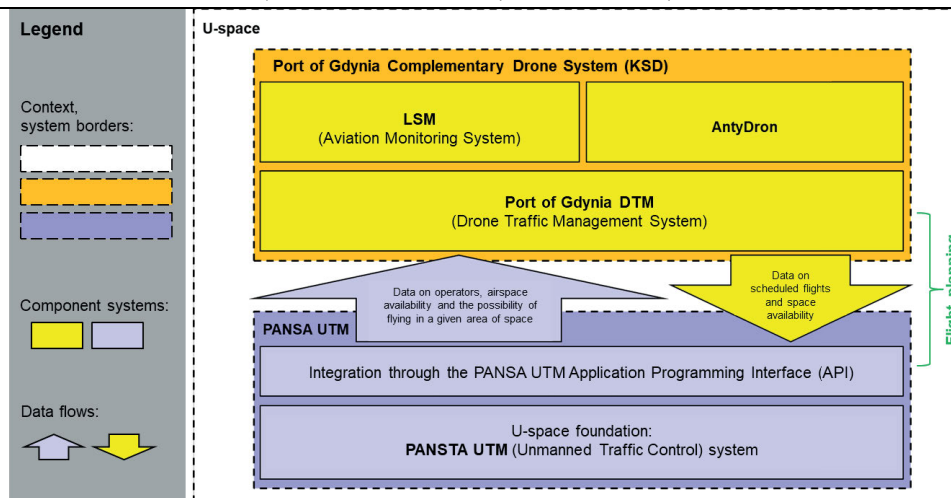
Legend

Context, system borders:

Component systems:

Data flows:

U-space

Port of Gdynia Complementary Drone System (KSD)

LSM
(Aviation Monitoring System)

AntyDron

Port of Gdynia DTM
(Drone Traffic Management System)

Data on operators, airspace availability and the possibility of flying in a given area of space

Data on scheduled flights and space availability

Flight planning

PANSA UTM

Integration through the PANSA UTM Application Programming Interface (API)

U-space foundation:
PANSTA UTM (Unmanned Traffic Control) system